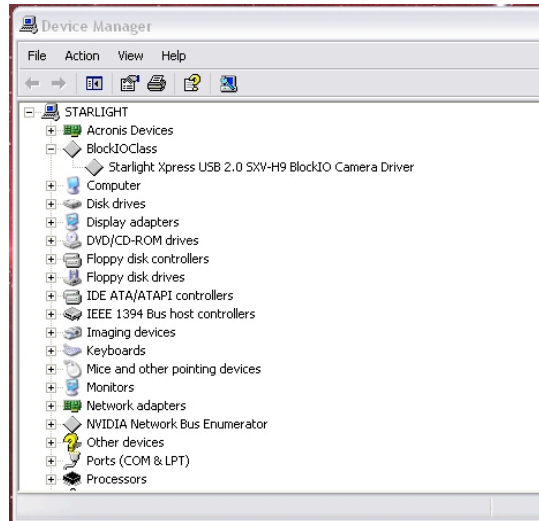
Device Manager

File Action View Help

STARLIGHT
Acronis Devices
BlockIOClass
Starlight Xpress USB 2.0 SXV-H9 BlockIO Camera Driver
Computer
Disk drives
Display adapters
DVD/CD-ROM drives
Floppy disk controllers
Floppy disk drives
IDE ATA/ATAPI controllers
IEEE 1394 Bus host controllers
Imaging devices
Keyboards
Mice and other pointing devices
Monitors
Network adapters
NVIDIA Network Bus Enumerator
Other devices
Ports (COM & LPT)
Processors